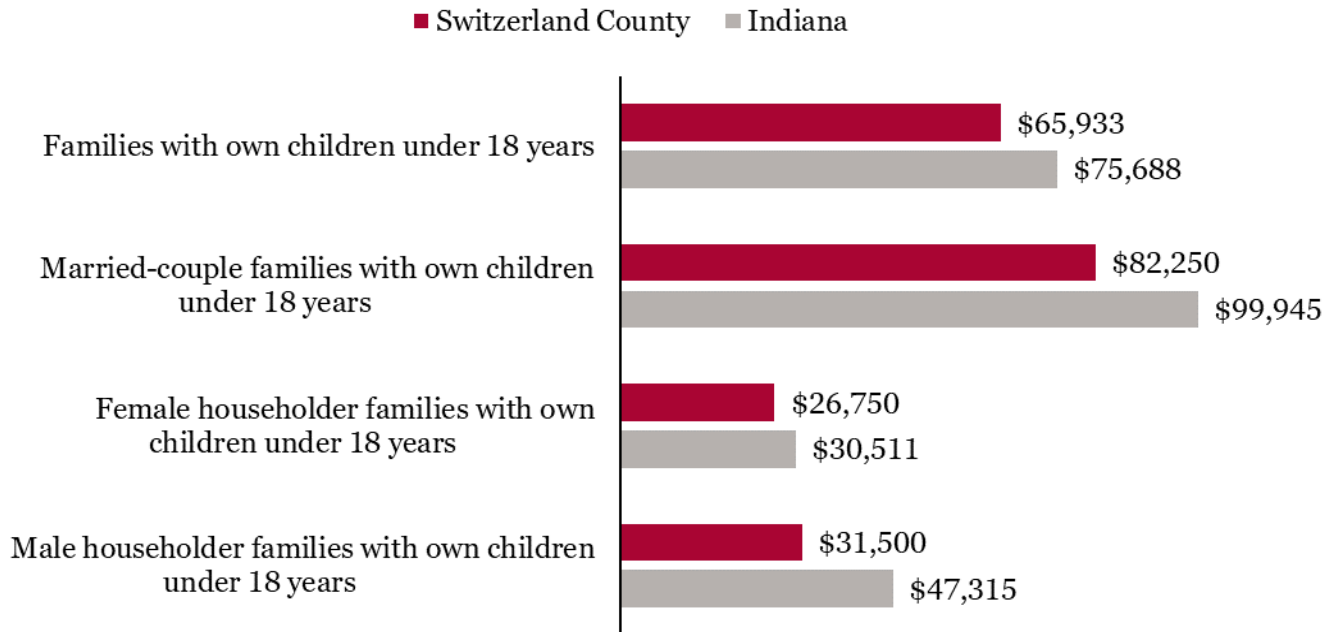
Switzerland County Indiana

Families with own children under 18 years
$65,933
$75,688

Married-couple families with own children under 18 years
$82,250
$99,945

Female householder families with own children under 18 years
$26,750
$30,511

Male householder families with own children under 18 years
$31,500
$47,315